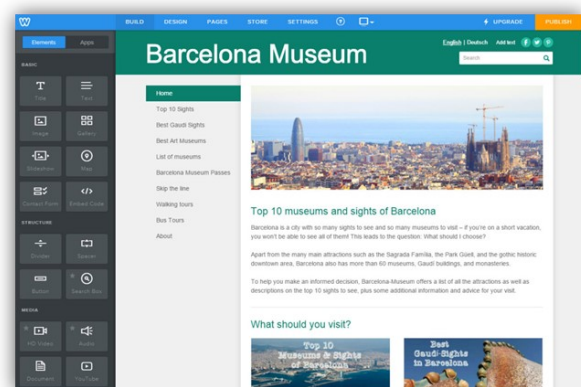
W BUILD DESIGN PAGES STORE SETTINGS UPGRADE PUBLISH

Elements Apps

BASIC

Title Text

Image Gallery

Slideshow Map

Contact Form Embed Code

STRUCTURE

Divider Spacer

Button Search Box

MEDIA

HD Video Audio

Document YouTube

Barcelona Museum

English | Deutsch Add text

Search

Home

Top 10 Sights

Best Gaudi Sights

Best Art Museums

List of museums

Barcelona Museum Passes

Skip the line

Walking tours

Bus Tours

About

Top 10 museums and sights of Barcelona

Barcelona is a city with so many sights to see and so many museums to visit – if you're on a short vacation, you won't be able to see all of them! This leads to the question: What should I choose?

Apart from the many main attractions such as the Sagrada Familia, the Park Güell, and the gothic historic downtown area, Barcelona also has more than 60 museums, Gaudi buildings, and monasteries.

To help you make an informed decision, Barcelona-Museum offers a list of all the attractions as well as descriptions on the top 10 sights to see, plus some additional information and advice for your visit.

What should you visit?

Top 10 Museums & Sights of Barcelona

Best Gaudi Sights in Barcelona